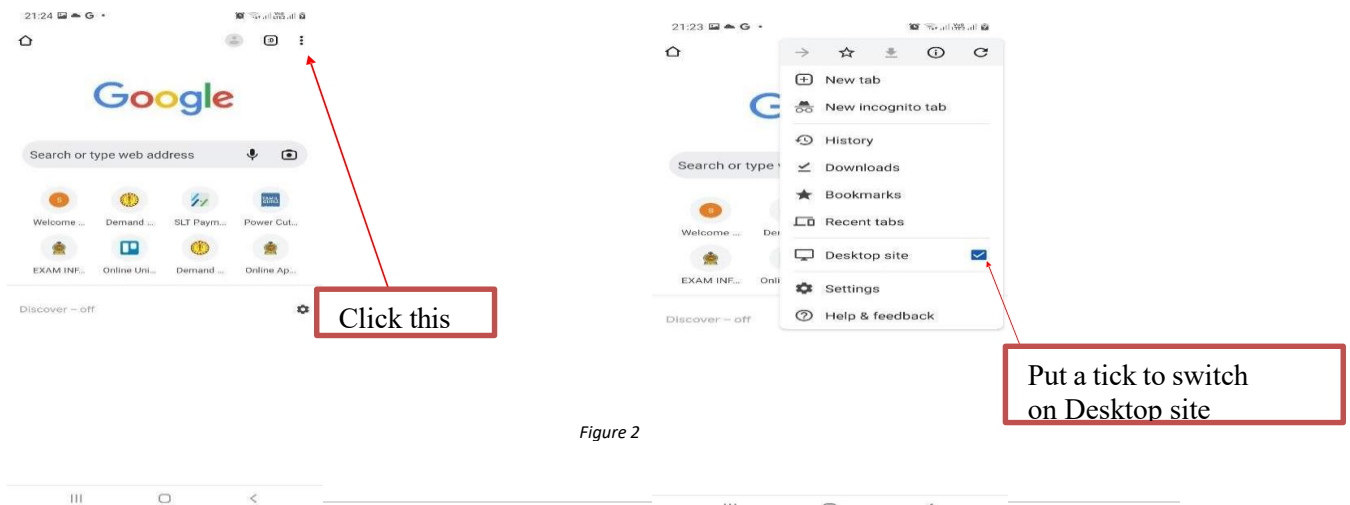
21:24

Google

Search or type web address

Welcome ...
Demand ...
SLT Paym...
Power Cut...
EXAM INF...
Online Uni...
Demand ...
Online Ap...

Discover – off

Click this

21:23

New tab
New incognito tab
History
Downloads
Bookmarks
Recent tabs
Desktop site
Settings
Help & feedback

Search or type
Welcome ...
Der
EXAM INF...
Onli
Discover – off

Put a tick to switch on Desktop site

Figure 2